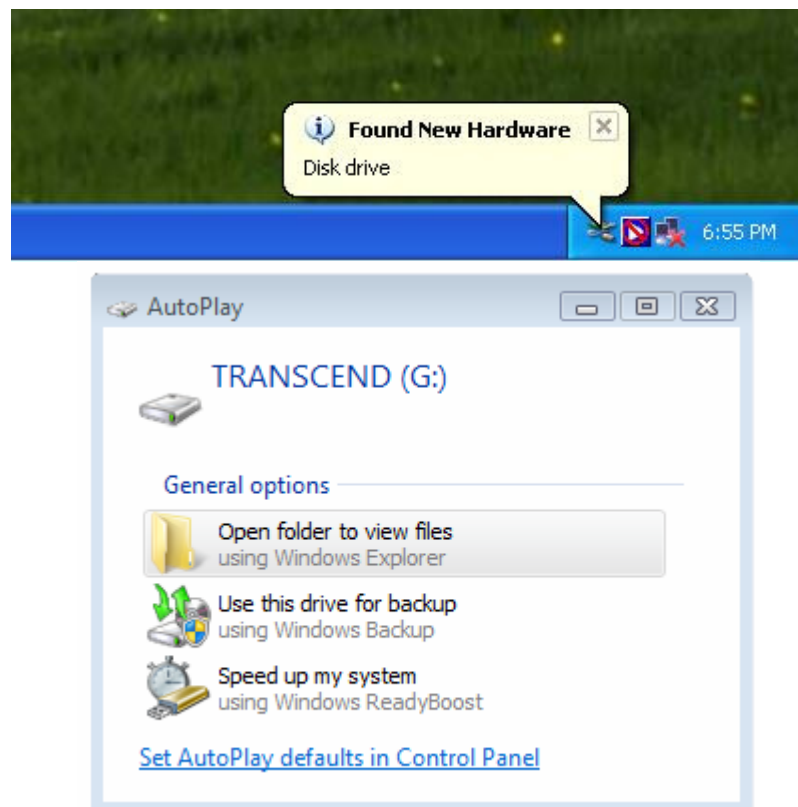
Found New Hardware

Disk drive

6:55 PM

AutoPlay

TRANSCEND (G:)

General options

Open folder to view files
using Windows Explorer

Use this drive for backup
using Windows Backup

Speed up my system
using Windows ReadyBoost

Set AutoPlay defaults in Control Panel